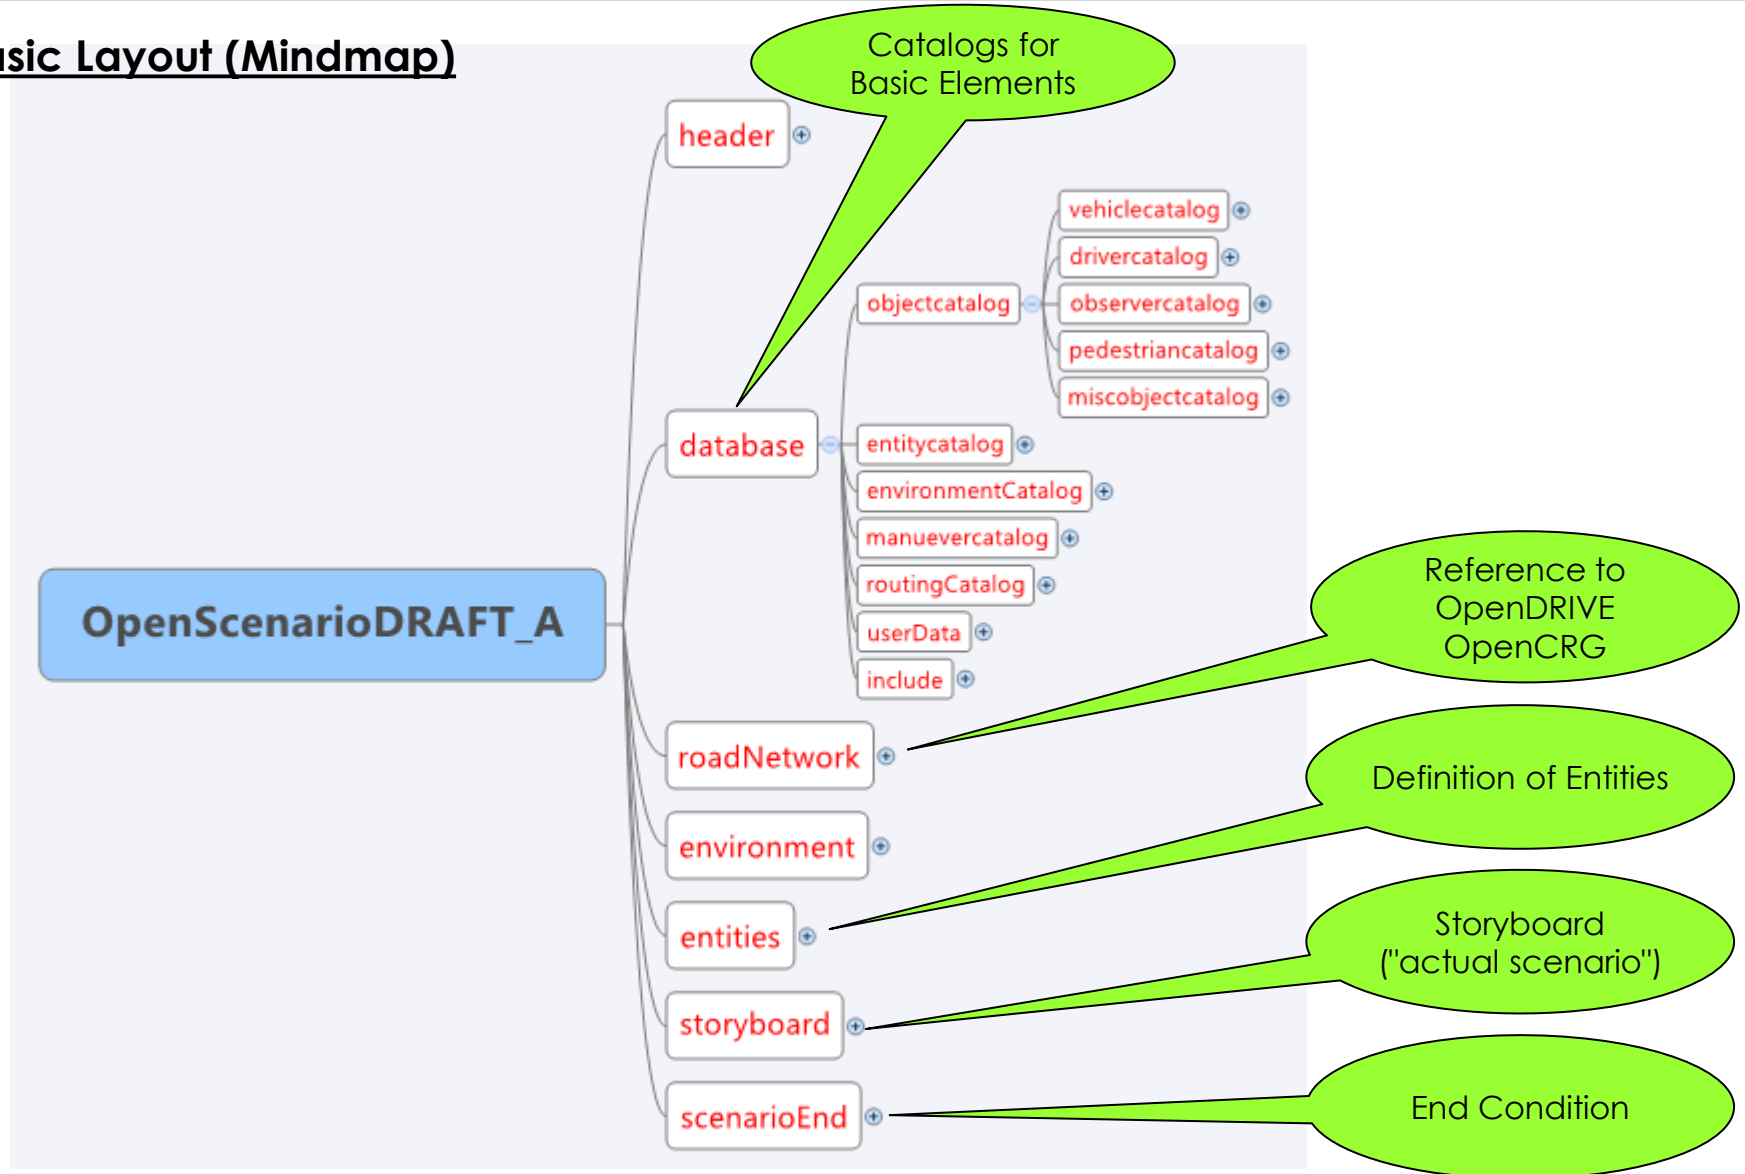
sic Layout (Mindmap)

Catalogs for Basic Elements

header

vehiclecatalog

drivercatalog

objectcatalog

observercatalog

pedestriancatalog

miscobjectcatalog

database

entitycatalog

environmentCatalog

manuevercatalog

routingCatalog

userData

include

OpenScenarioDRAFT_A

Reference to OpenDRIVE OpenCRG

roadNetwork

Definition of Entities

environment

entities

Storyboard ("actual scenario")

storyboard

scenarioEnd

End Condition